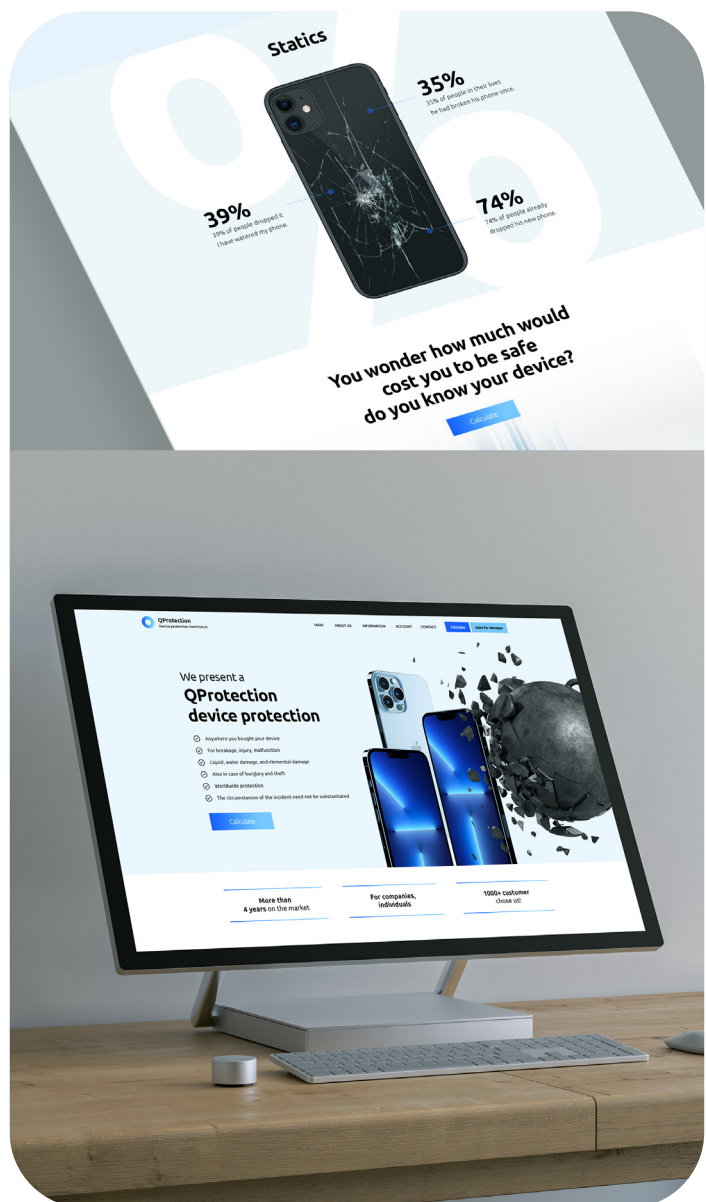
Statics

35%
35% of people in their lives he had broken his phone once.

39%
39% of people dropped it I have watered my phone.

74%
74% of people already dropped his new phone.

You wonder how much would cost you to be safe do you know your device?

Calculate

QProtection
Device protection, from future

MAIN ABOUT US INFORMATION ACCOUNT CONTACT Calculate Claim for damages

We present a
QProtection
device protection

Anywhere you bought your device
For breakage, injury, malfunction
Liquid, water damage, and elemental damage
Also in case of burglary and theft
Worldwide protection
The circumstances of the incident need not be substantiated

Calculate

More than 4 years on the market

For companies, individuals

1000+ customer chose us!